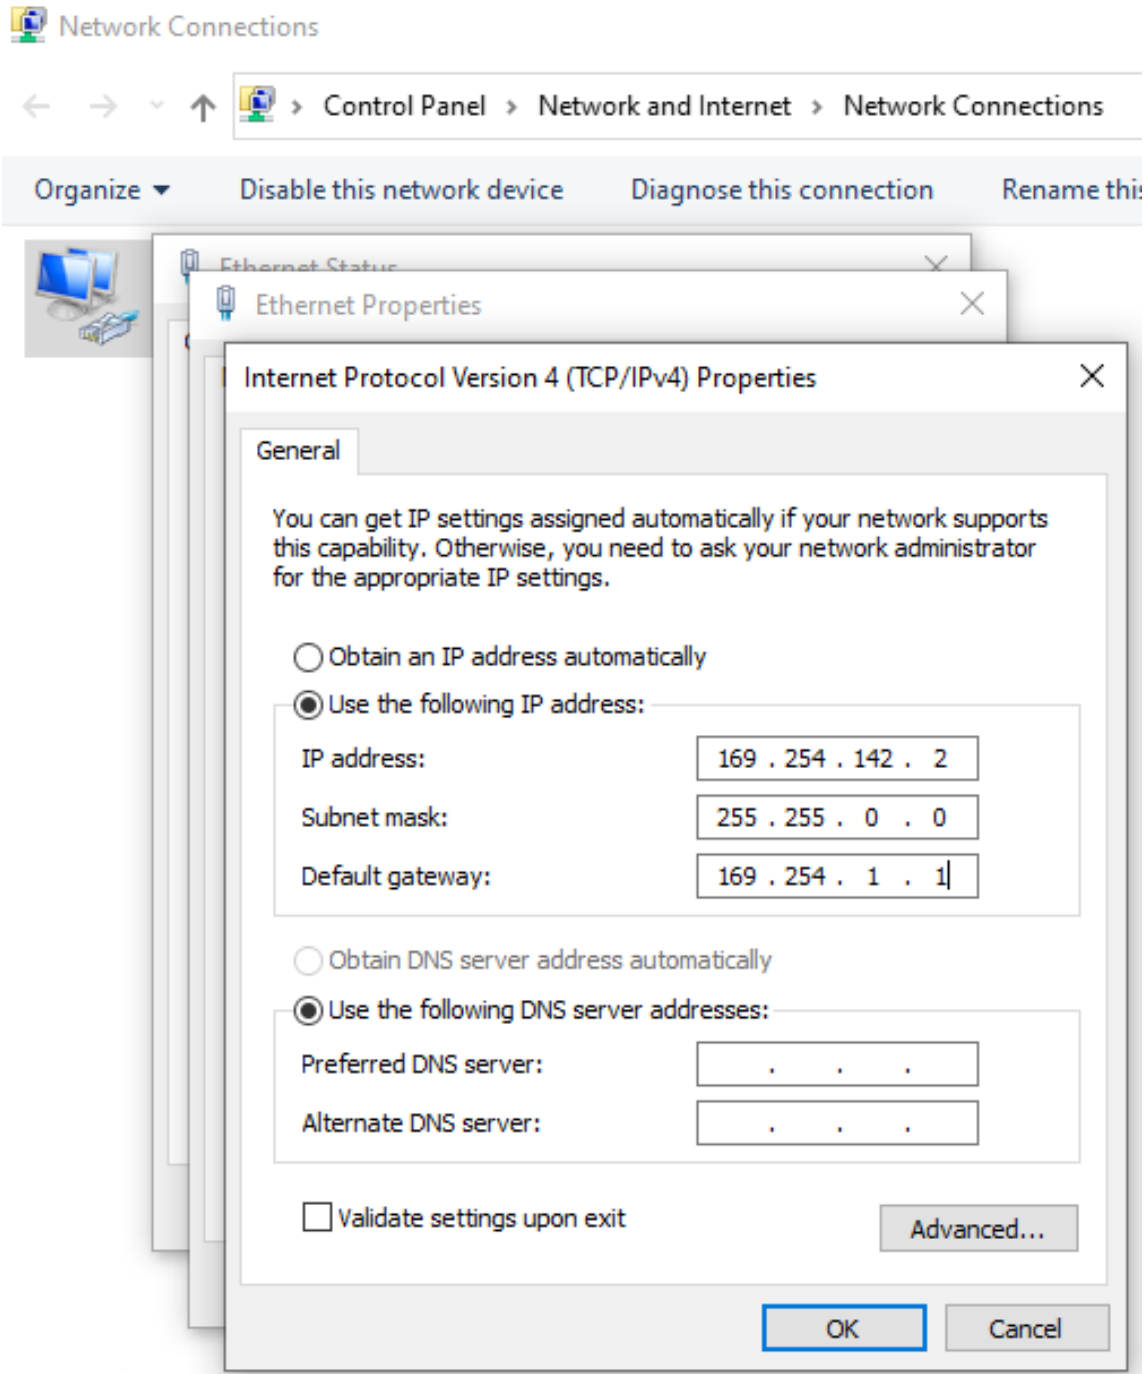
Network Connections

Control Panel › Network and Internet › Network Connections

Organize ▾ Disable this network device Diagnose this connection Rename thi

Ethernet Status

Ethernet Properties

Internet Protocol Version 4 (TCP/IPv4) Properties

General

You can get IP settings assigned automatically if your network supports this capability. Otherwise, you need to ask your network administrator for the appropriate IP settings.

Obtain an IP address automatically

Use the following IP address:

IP address: 169 . 254 . 142 . 2

Subnet mask: 255 . 255 . 0 . 0

Default gateway: 169 . 254 . 1 . 1

Obtain DNS server address automatically

Use the following DNS server addresses:

Preferred DNS server: . . .

Alternate DNS server: . . .

Validate settings upon exit

Advanced...

OK

Cancel